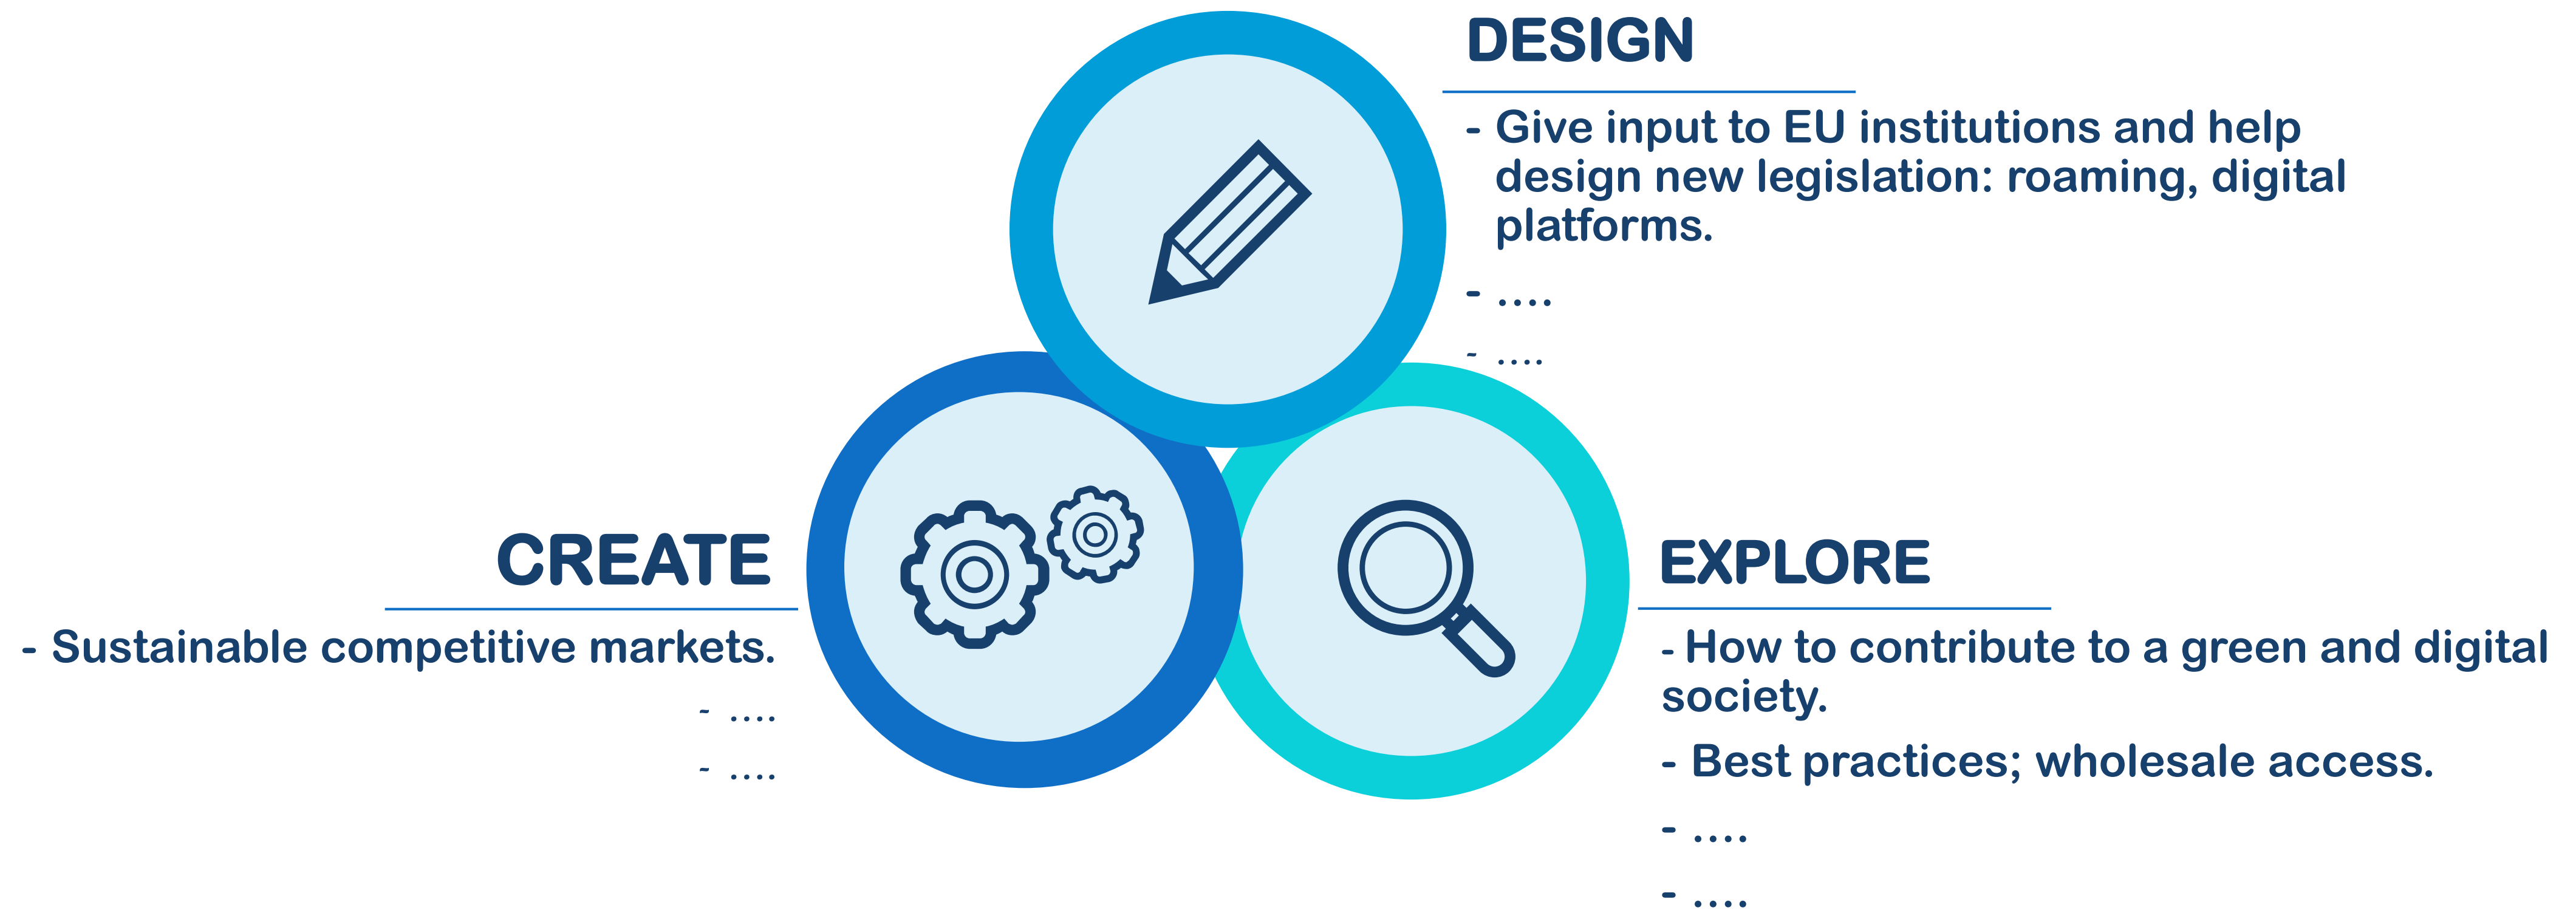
DESIGN

- Give input to EU institutions and help design new legislation: roaming, digital platforms.

- ....

- ....

CREATE

- Sustainable competitive markets.

- ....

- ....

EXPLORE

- How to contribute to a green and digital society.

- Best practices; wholesale access.

- ....

- ....